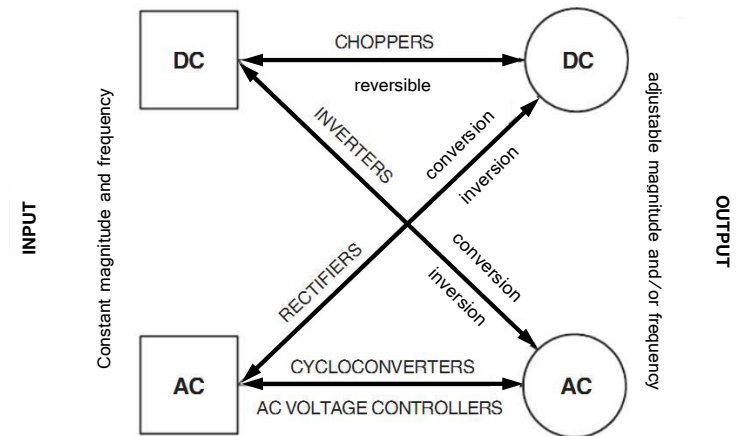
INPUT

Constant magnitude and frequency

DC

CHOPPERS

reversible

DC

INVERTERS

conversion

inversion

RECTIFIERS

conversion

inversion

AC

CYCLOCONVERTERS

AC VOLTAGE CONTROLLERS

AC

adjustable magnitude and/or frequency

OUTPUT